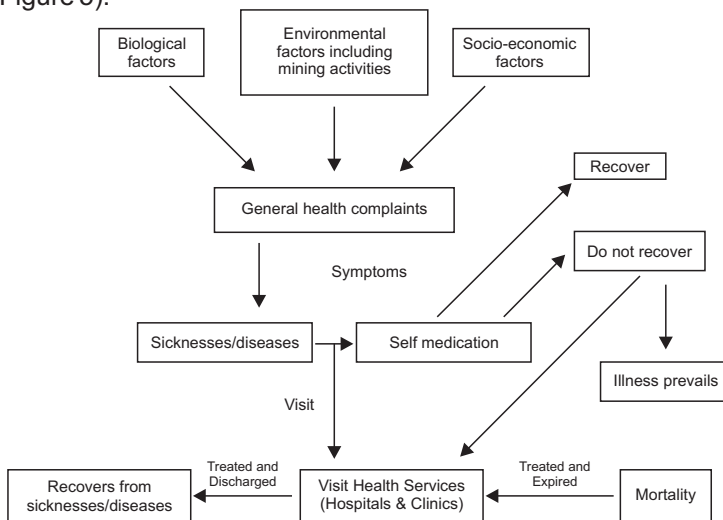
Figure 3).

Biological factors

Environmental factors including mining activities

Socio-economic factors

General health complaints

Recover

Do not recover

Symptoms

Sicknesses/diseases

Self medication

Illness prevails

Visit

Treated and Discharged

Treated and Expired

Recovers from sicknesses/diseases

Visit Health Services (Hospitals & Clinics)

Mortality